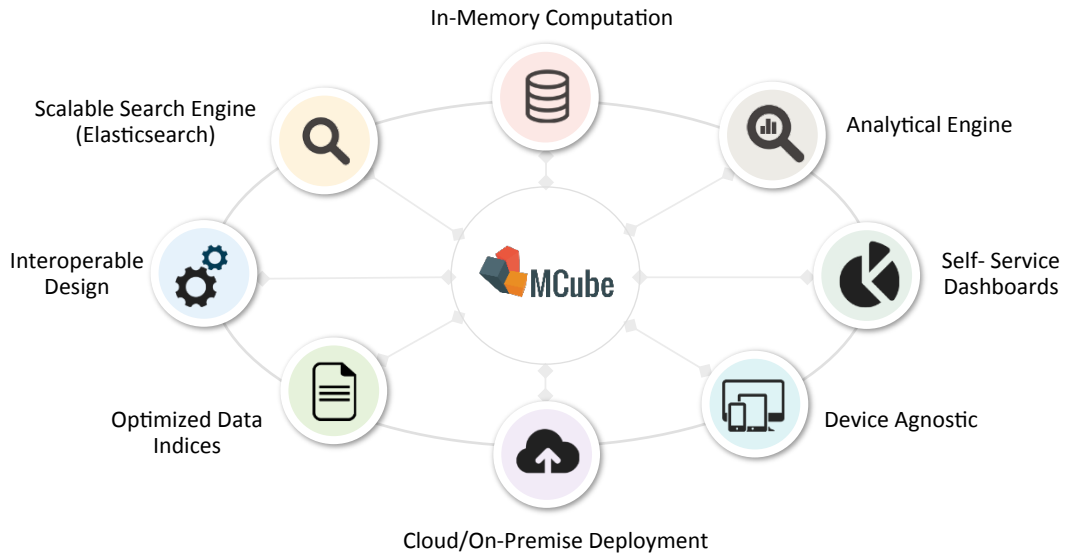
In-Memory Computation

Scalable Search Engine (Elasticsearch)

Analytical Engine

Interoperable Design

MCube

Self- Service Dashboards

Optimized Data Indices

Device Agnostic

Cloud/On-Premise Deployment